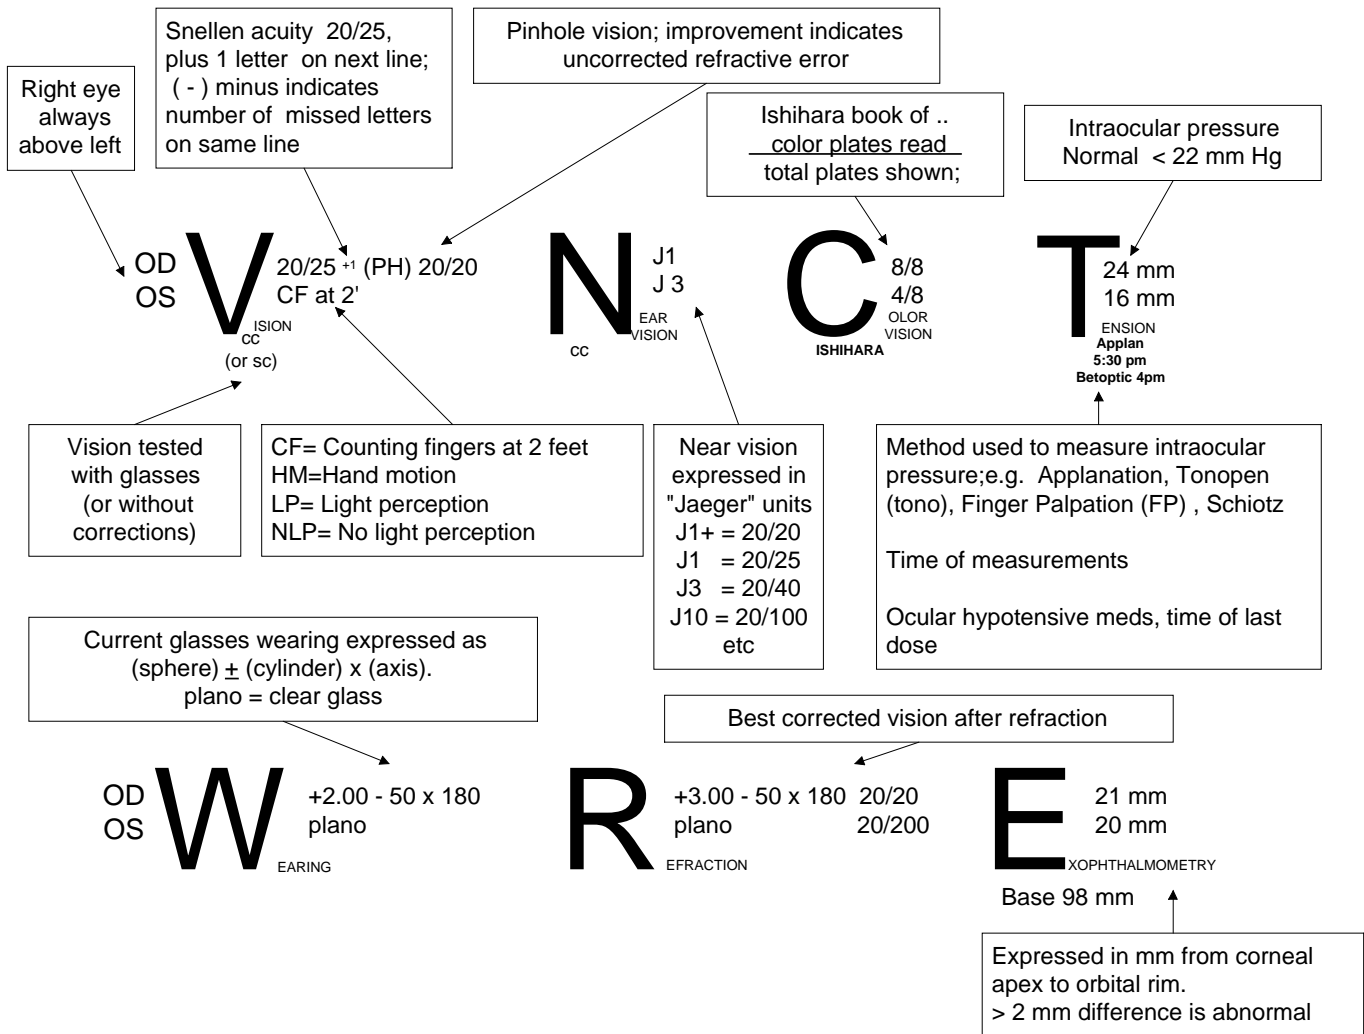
Right eye always above left

Snellen acuity 20/25, plus 1 letter on next line; ( - ) minus indicates number of missed letters on same line

Pinhole vision; improvement indicates uncorrected refractive error

Ishihara book of .. $\frac{\text{color plates read}}{\text{total plates shown}}$;

Intraocular pressure Normal < 22 mm Hg

OD
OS
V
20/25 $^{+1}$ (PH) 20/20
CF at 2'
ISION
CC
(or sc)

N
J1
J 3
EAR VISION
CC

C
8/8
4/8
OLOR VISION
ISHIHARA

T
24 mm
16 mm
ENSION
Applan
5:30 pm
Betoptic 4pm

Vision tested with glasses (or without corrections)

CF= Counting fingers at 2 feet
HM=Hand motion
LP= Light perception
NLP= No light perception

Near vision expressed in "Jaeger" units
J1+ = 20/20
J1 = 20/25
J3 = 20/40
J10 = 20/100
etc

Method used to measure intraocular pressure;e.g. Applanation, Tonopen (tono), Finger Palpation (FP) , Schiotz

Time of measurements

Ocular hypotensive meds, time of last dose

Current glasses wearing expressed as (sphere) $\pm$ (cylinder) x (axis).
plano = clear glass

Best corrected vision after refraction

OD
OS
W
+2.00 - 50 x 180
plano
EARING

R
+3.00 - 50 x 180 20/20
plano 20/200
EFRACTION

E
21 mm
20 mm
XOPHTHALMOMETRY
Base 98 mm

Expressed in mm from corneal apex to orbital rim.
> 2 mm difference is abnormal